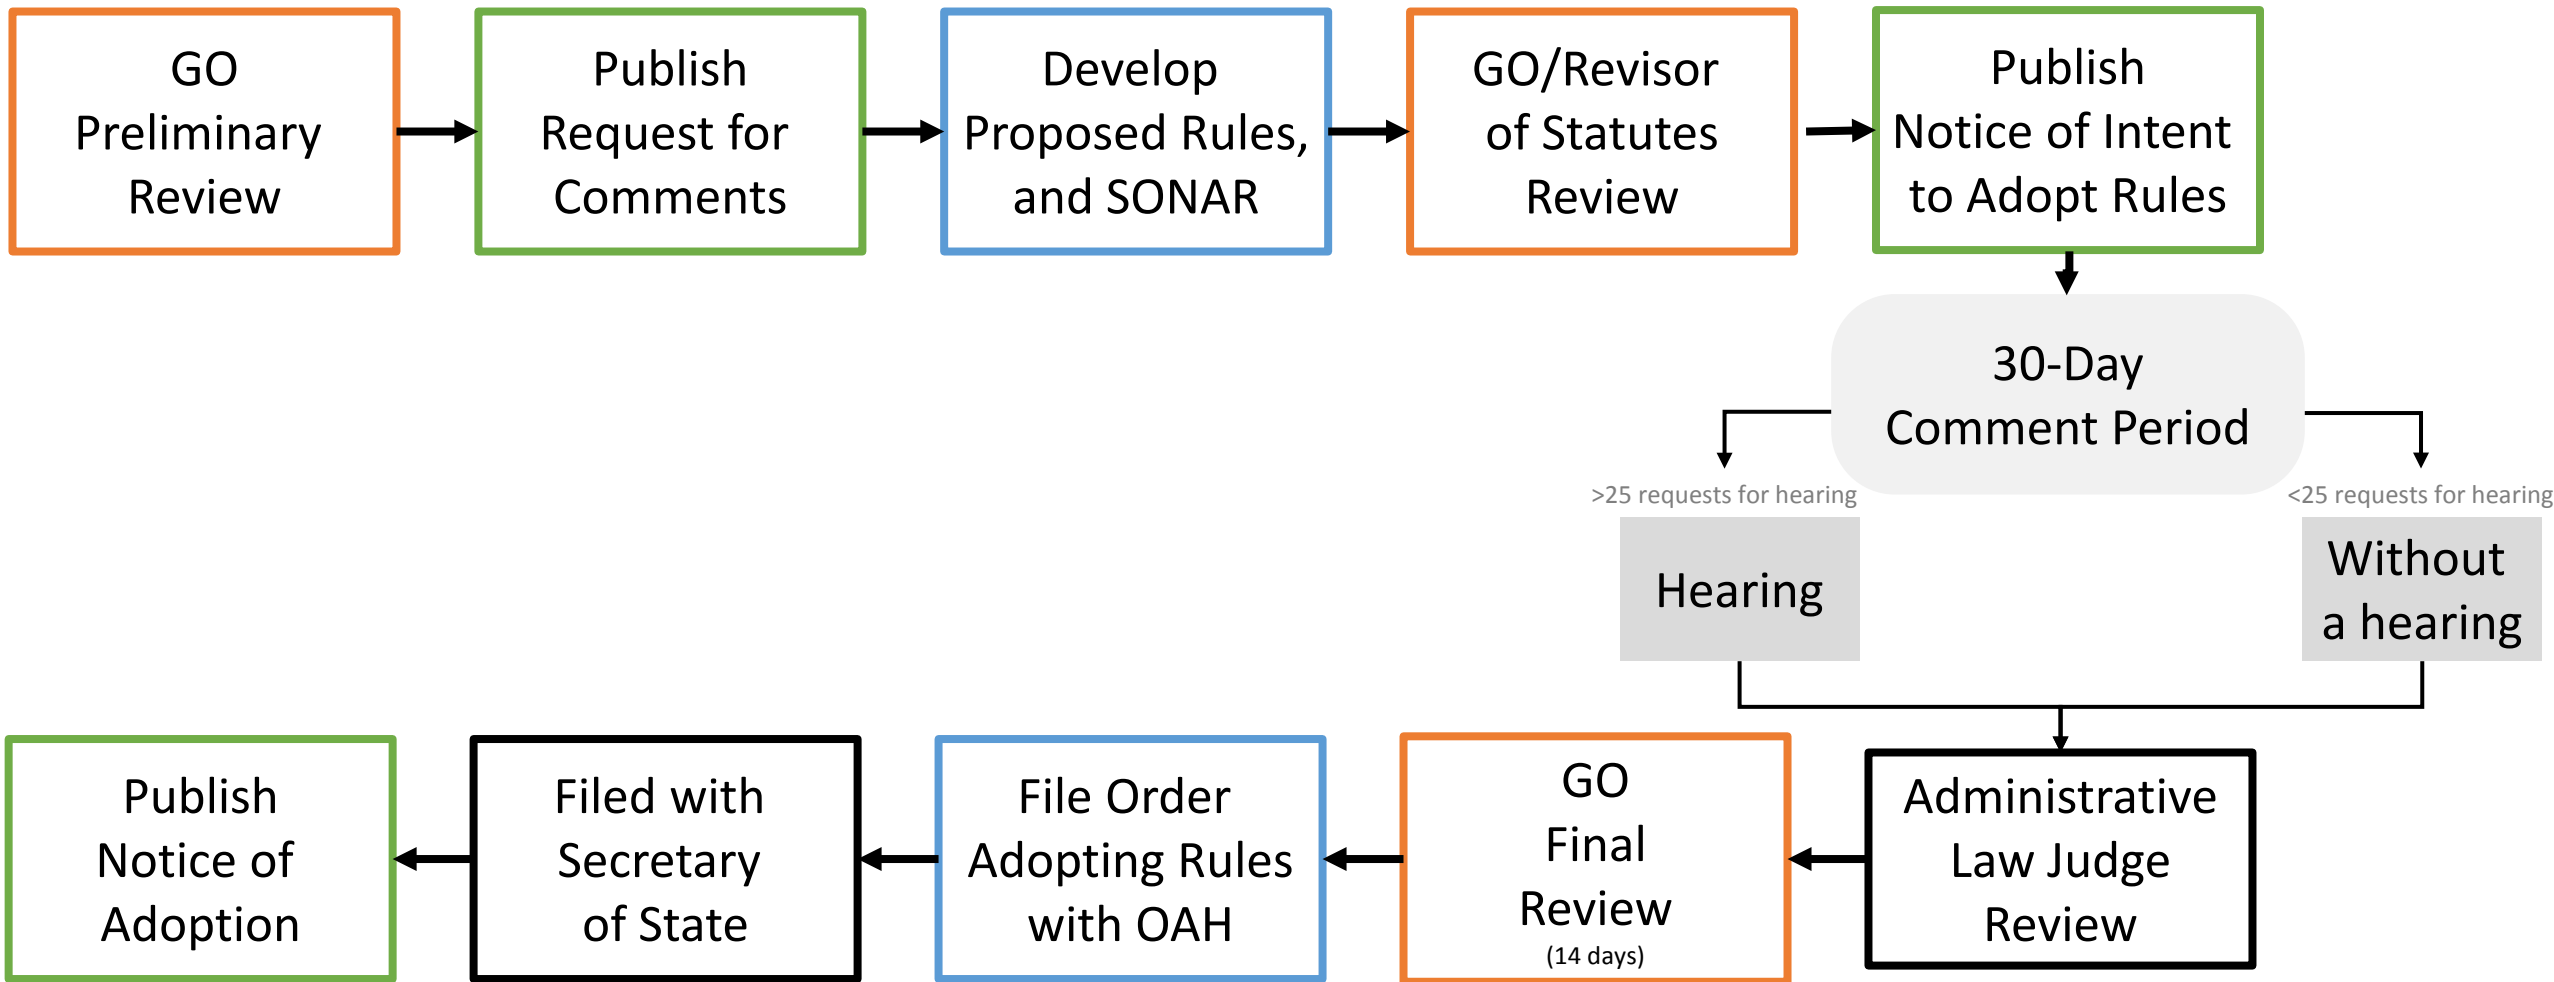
GO Preliminary Review

Publish Request for Comments

Develop Proposed Rules, and SONAR

GO/Revisor of Statutes Review

Publish Notice of Intent to Adopt Rules

30-Day Comment Period

>25 requests for hearing

Hearing

<25 requests for hearing

Without a hearing

Administrative Law Judge Review

GO Final Review (14 days)

File Order Adopting Rules with OAH

Filed with Secretary of State

Publish Notice of Adoption